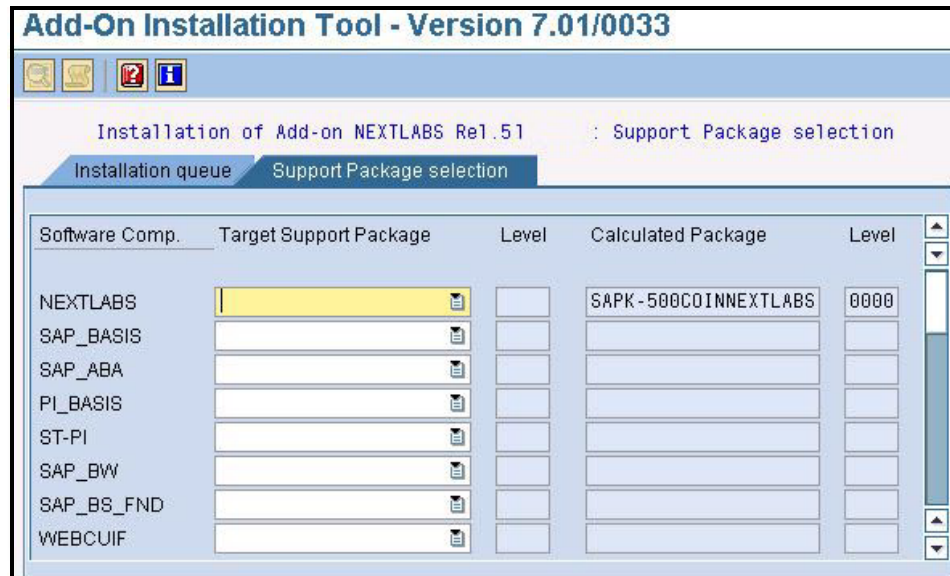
Add-On Installation Tool - Version 7.01/0033

Installation of Add-on NEXTLABS Rel.51 : Support Package selection

Installation queue
Support Package selection

| Software Comp. | Target Support Package | Level | Calculated Package | Level |
|---|---|---|---|---|
| NEXTLABS | | | SAPK-500COINNEXTLABS | 0000 |
| SAP_BASIS | | | | |
| SAP_ABA | | | | |
| PI_BASIS | | | | |
| ST-PI | | | | |
| SAP_BW | | | | |
| SAP_BS_FND | | | | |
| WEBCUIF | | | | |